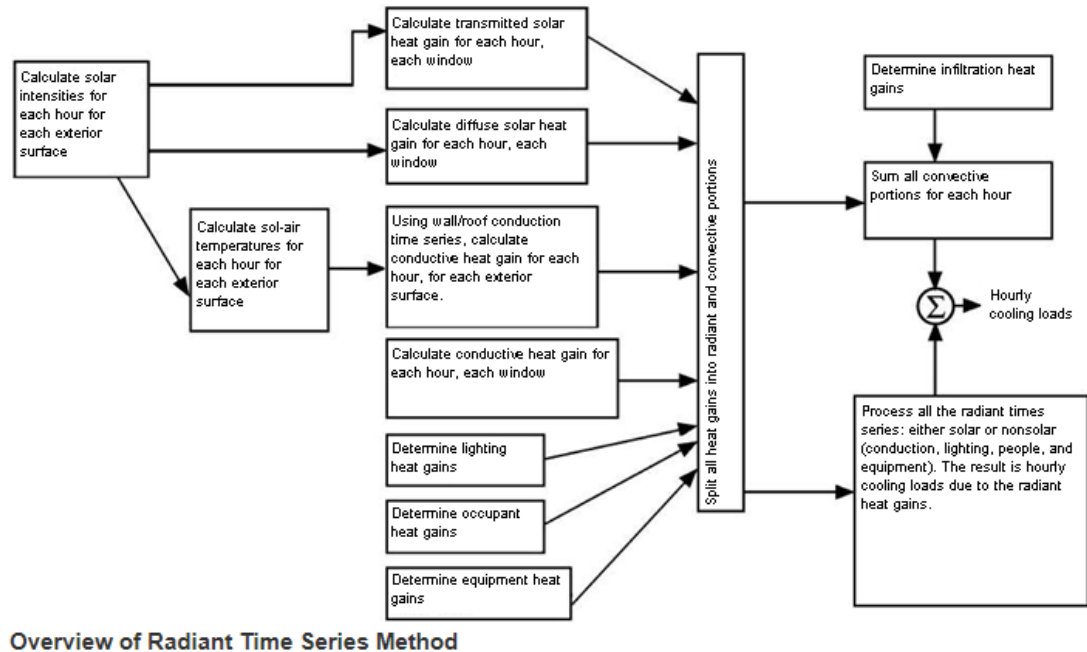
Calculate solar intensities for each hour for each exterior surface

Calculate transmitted solar heat gain for each hour, each window

Calculate diffuse solar heat gain for each hour, each window

Calculate sol-air temperatures for each hour for each exterior surface

Using wall/roof conduction time series, calculate conductive heat gain for each hour, for each exterior surface.

Calculate conductive heat gain for each hour, each window

Determine lighting heat gains

Determine occupant heat gains

Determine equipment heat gains

Split all heat gains into radiant and convective portions

Determine infiltration heat gains

Sum all convective portions for each hour

$\Sigma$

Hourly cooling loads

Process all the radiant times series: either solar or nonsolar (conduction, lighting, people, and equipment). The result is hourly cooling loads due to the radiant heat gains.

Overview of Radiant Time Series Method